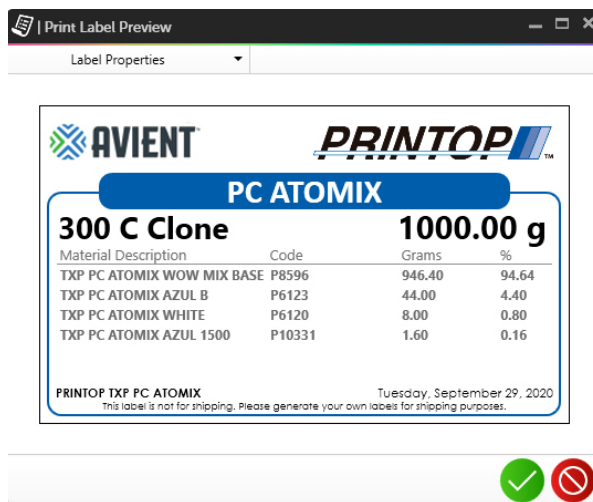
| Print Label Preview

Label Properties

AVIENT™

PRINTOP™

PC ATOMIX

300 C Clone 1000.00 g

| Material Description | Code | Grams | % |
|---|---|---|---|
| TXP PC ATOMIX WOW MIX BASE | P8596 | 946.40 | 94.64 |
| TXP PC ATOMIX AZUL B | P6123 | 44.00 | 4.40 |
| TXP PC ATOMIX WHITE | P6120 | 8.00 | 0.80 |
| TXP PC ATOMIX AZUL 1500 | P10331 | 1.60 | 0.16 |

PRINTOP TXP PC ATOMIX

Tuesday, September 29, 2020

This label is not for shipping. Please generate your own labels for shipping purposes.